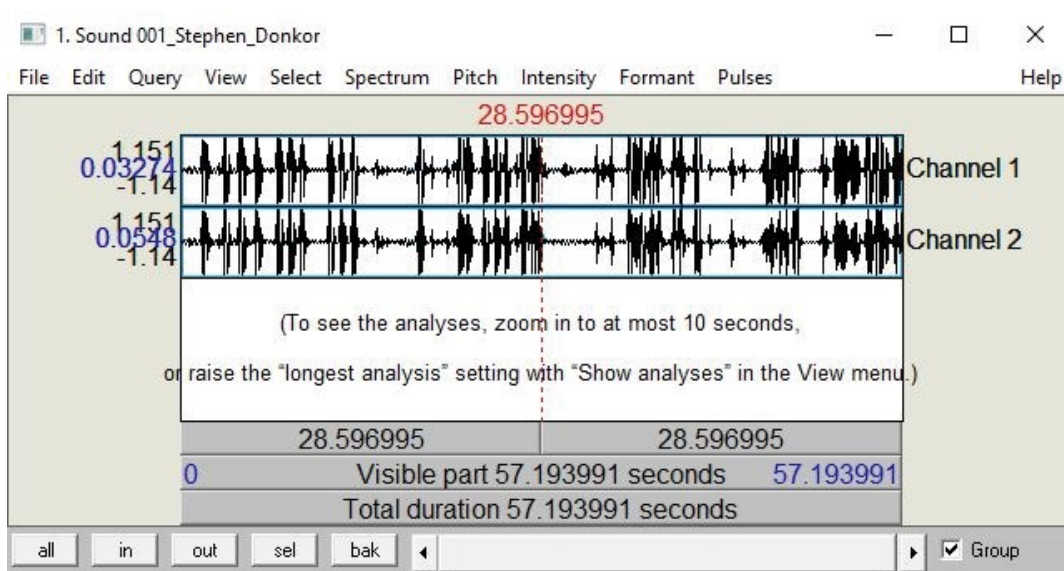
1. Sound 001_Stephen_Donkor

File Edit Query View Select Spectrum Pitch Intensity Formant Pulses Help

28.596995

1.151
0.03274
-1.14

Channel 1

1.151
0.0548
-1.14

Channel 2

(To see the analyses, zoom in to at most 10 seconds,

or raise the "longest analysis" setting with "Show analyses" in the View menu.)

| 28.596995 | 28.596995 |
|---|---|

0 Visible part 57.193991 seconds 57.193991

Total duration 57.193991 seconds

all in out sel bak Group